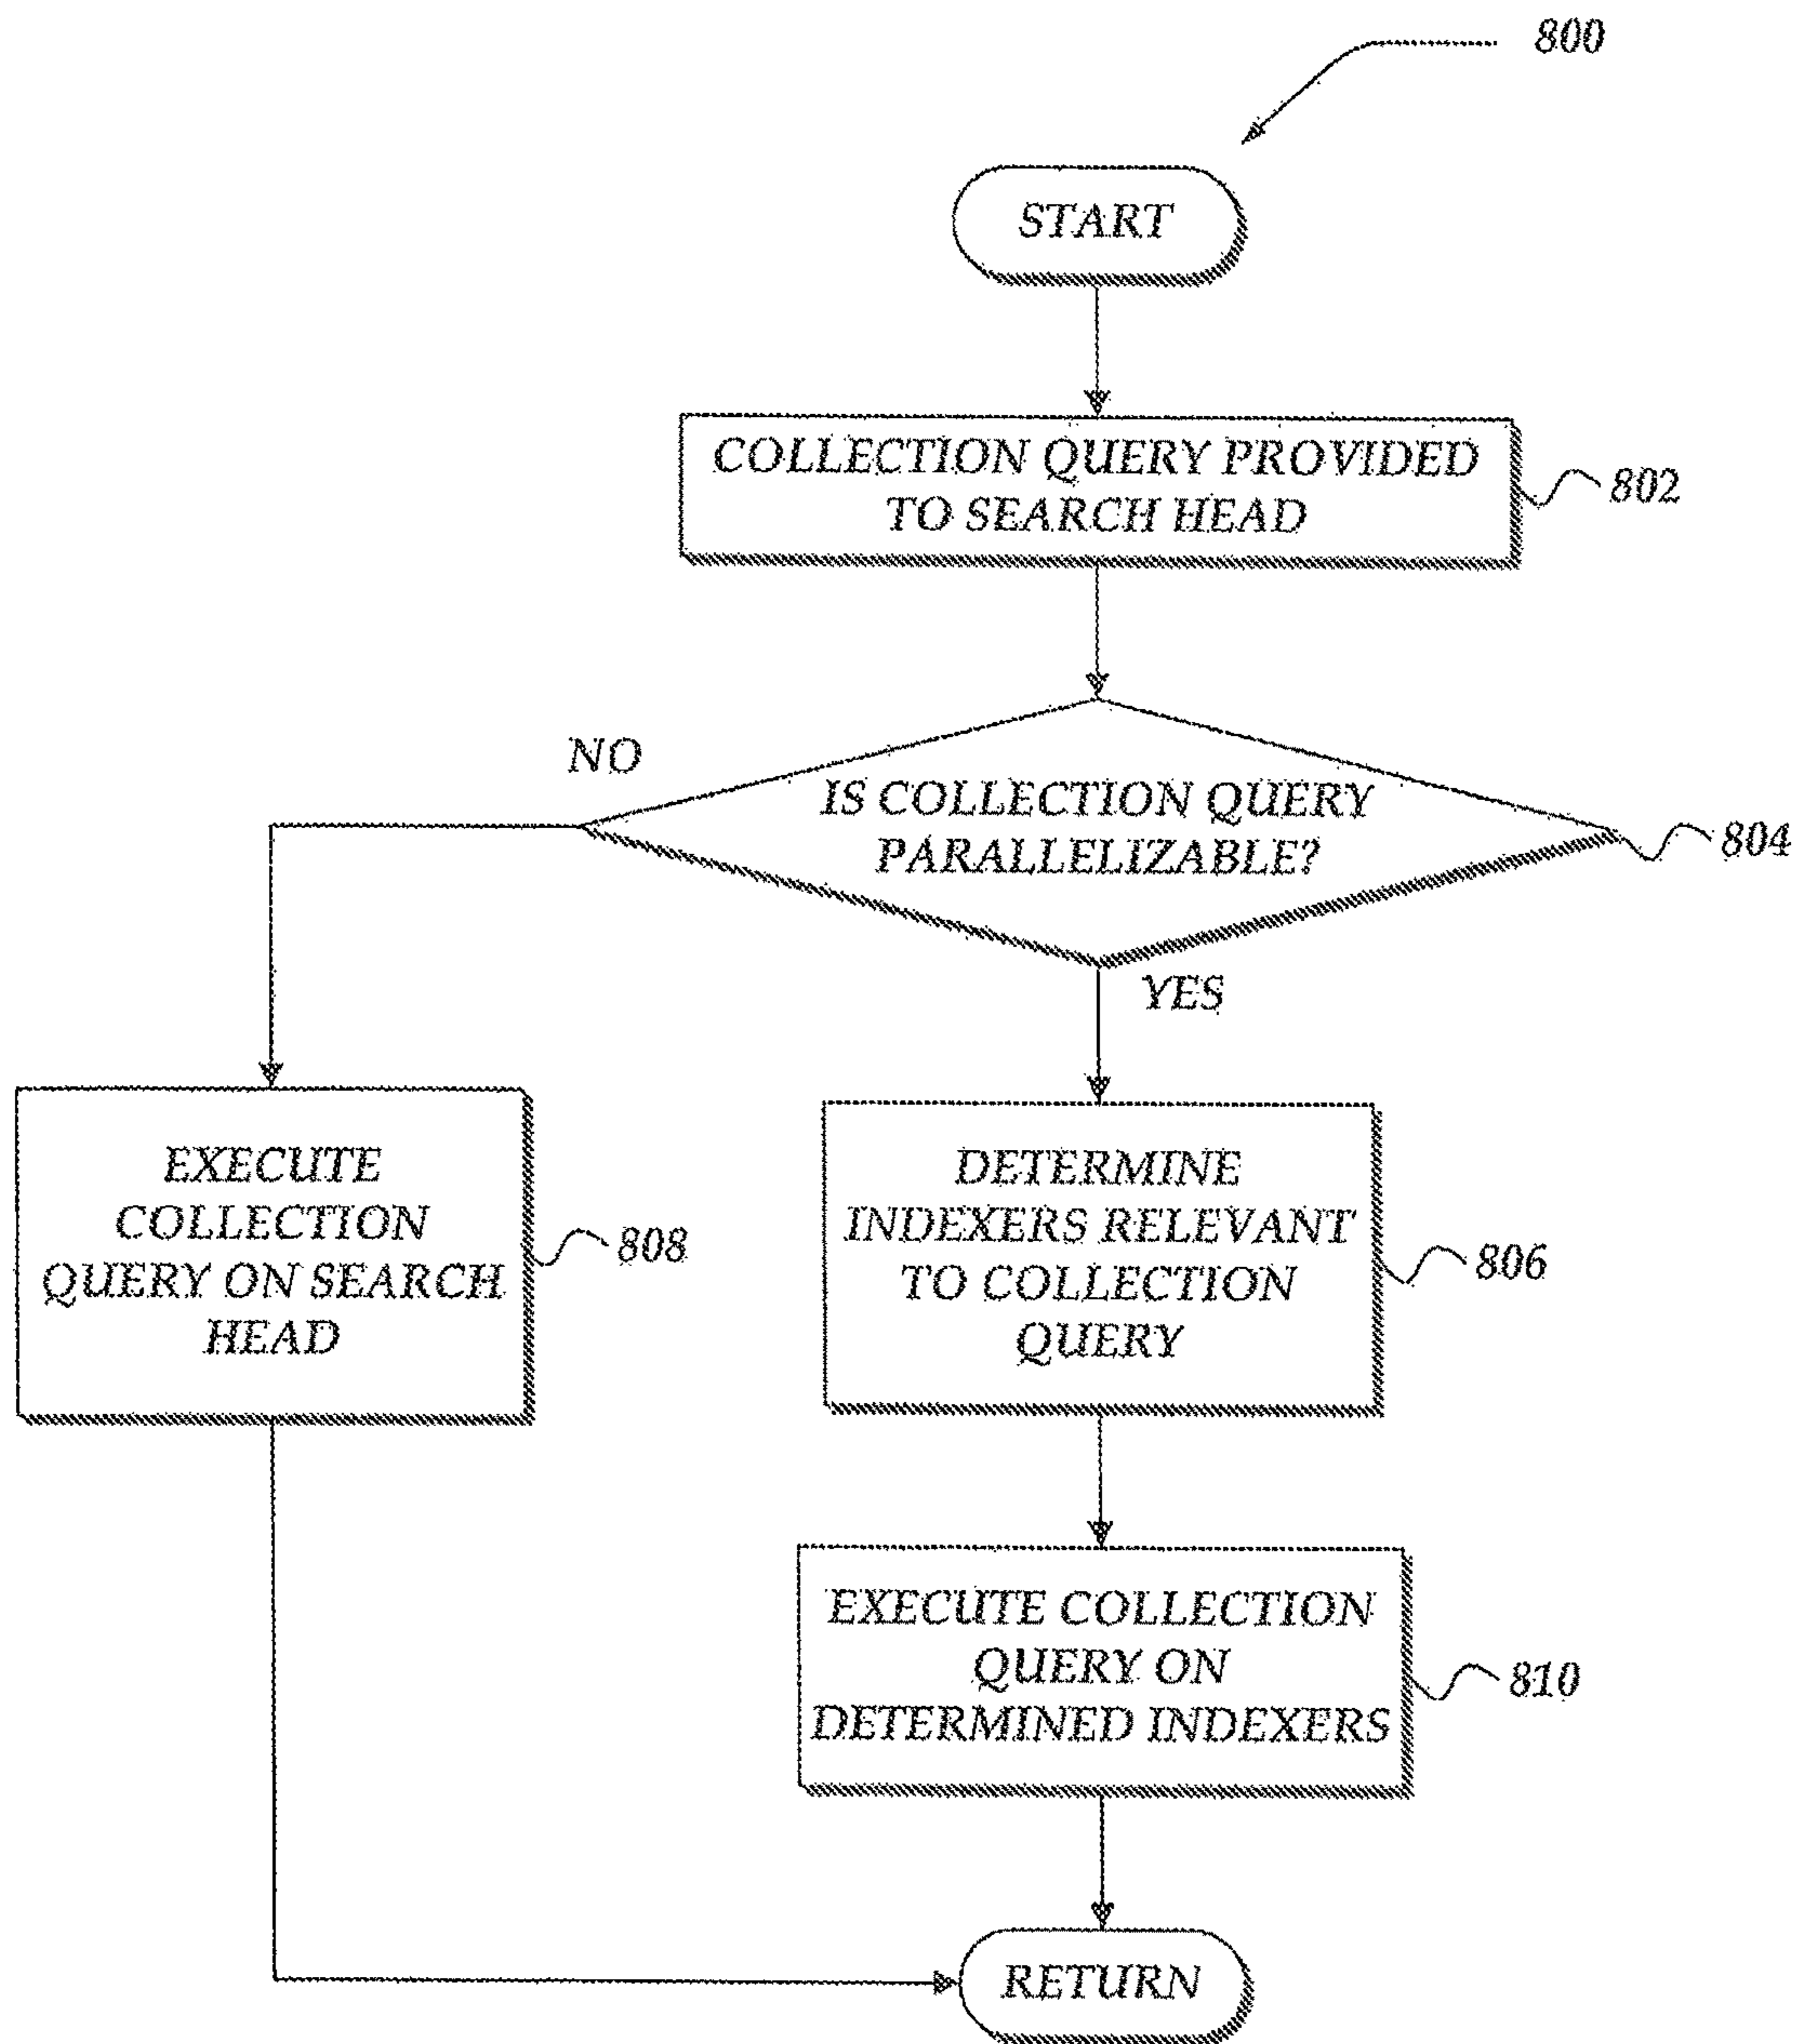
800

START

COLLECTION QUERY PROVIDED TO SEARCH HEAD

802

NO

IS COLLECTION QUERY PARALLELIZABLE?

804

YES

EXECUTE COLLECTION QUERY ON SEARCH HEAD

808

DETERMINE INDEXERS RELEVANT TO COLLECTION QUERY

806

EXECUTE COLLECTION QUERY ON DETERMINED INDEXERS

810

RETURN